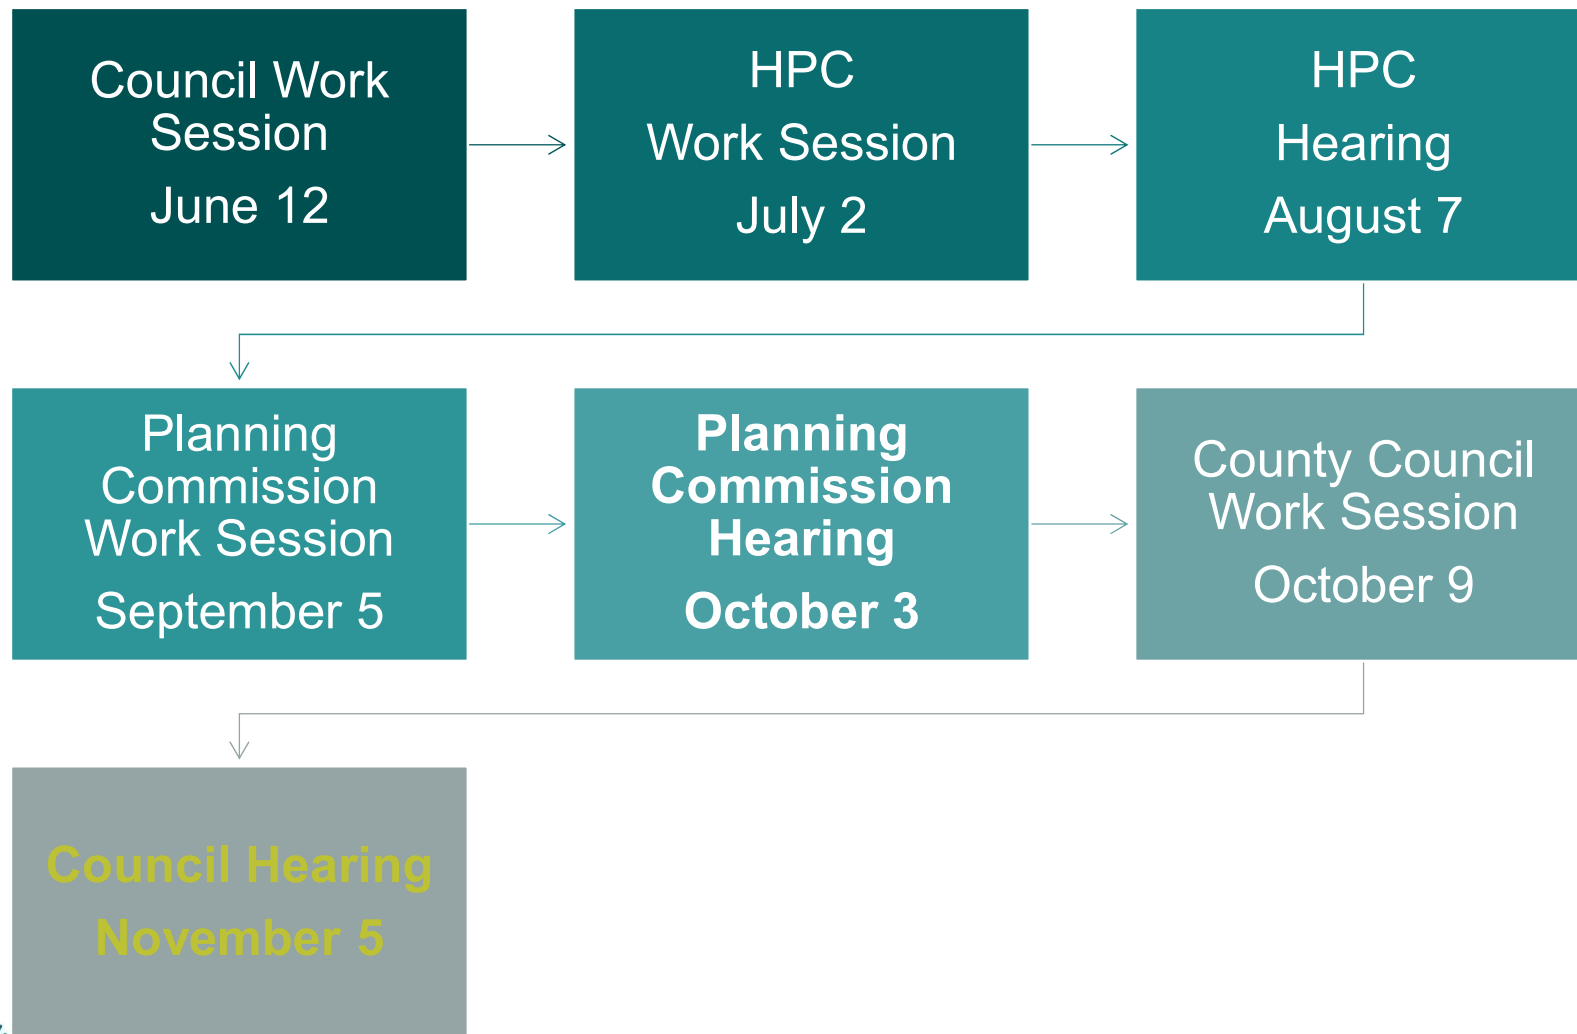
Council Work Session
June 12

HPC
Work Session
July 2

HPC
Hearing
August 7

Planning Commission Work Session
September 5

Planning Commission Hearing
October 3

County Council Work Session
October 9

Council Hearing
November 5